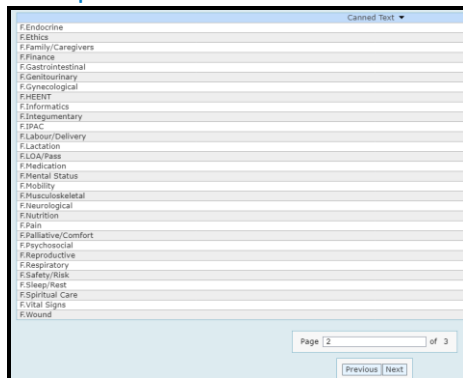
Canned Text ▼

| Canned Text |
|---|
| F.Endocrine |
| F.Ethics |
| F.Family/Caregivers |
| F.Finance |
| F.Gastrointestinal |
| F.Genitourinary |
| F.Gynecological |
| F.HEENT |
| F.Informatics |
| F.Integumentary |
| F.IPAC |
| F.Labour/Delivery |
| F.Lactation |
| F.LOA/Pass |
| F.Medication |
| F.Mental Status |
| F.Mobility |
| F.Musculoskeletal |
| F.Neurological |
| F.Nutrition |
| F.Pain |
| F.Palliative/Comfort |
| F.Psychosocial |
| F.Reproductive |
| F.Respiratory |
| F.Safety/Risk |
| F.Sleep/Rest |
| F.Spiritual Care |
| F.Vital Signs |
| F.Wound |

Page 2 of 3

Previous Next